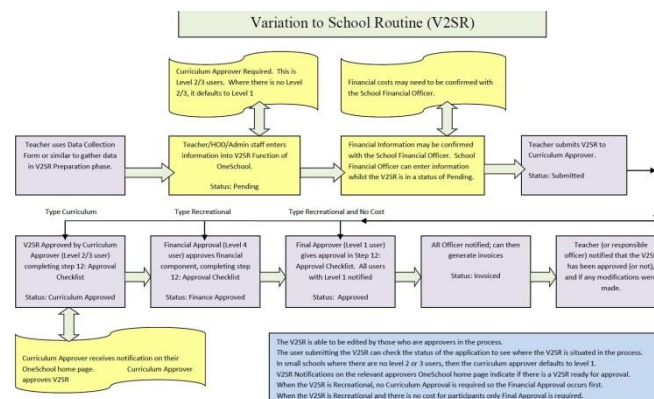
Variation to School Routine (V2SR)

Curriculum Approver Required. This is Level 2/3 users. Where there is no Level 2/3, it defaults to Level 1

Financial costs may need to be confirmed with the School Financial Officer.

Teacher uses Data Collection Form or similar to gather data in V2SR Preparation phase.

Teacher/HOD/Admin staff enters information into V2SR Function of OneSchool.

Status: Pending

Financial Information may be confirmed with the School Financial Officer. School Financial Officer can enter information whilst the V2SR is in a status of Pending.

Teacher submits V2SR to Curriculum Approver.

Status: Submitted

Type Curriculum

Type Recreational

Type Recreational and No Cost

V2SR Approved by Curriculum Approver (Level 2/3 user) completing step 12: Approval Checklist

Status: Curriculum Approved

Financial Approval (Level 4 user) approves financial component, completing step 12: Approval Checklist

Status: Finance Approved

Final Approver (Level 1 user) gives approval in Step 12: Approval Checklist. All users with Level 1 notified

Status: Approved

AR Officer notified; can then generate invoices

Status: Invoiced

Teacher (or responsible officer) notified that the V2S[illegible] has been approved (or not), and if any modifications wer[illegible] made.

Curriculum Approver receives notification on their OneSchool home page. Curriculum Approver approves V2SR

The V2SR is able to be edited by those who are approvers in the process.
The user submitting the V2SR can check the status of the application to see where the V2SR is situated in the process.
In small schools where there are no level 2 or 3 users, then the curriculum approver defaults to level 1.
V2SR Notifications on the relevant approvers OneSchool home page indicate if there is a V2SR ready for approval.
When the V2SR is Recreational, no Curriculum Approval is required so the Financial Approval occurs first.
When the V2SR is Recreational and there is no cost for participants only Final Approval is required.